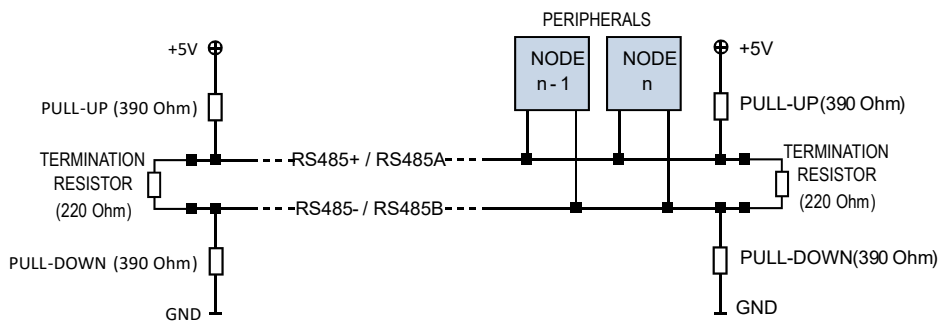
PERIPHERALS

+5V

NODE n - 1

NODE n

+5V

PULL-UP (390 Ohm)

PULL-UP(390 Ohm)

TERMINATION RESISTOR (220 Ohm)

RS485+ / RS485A

TERMINATION RESISTOR (220 Ohm)

RS485- / RS485B

PULL-DOWN (390 Ohm)

PULL-DOWN(390 Ohm)

GND

GND